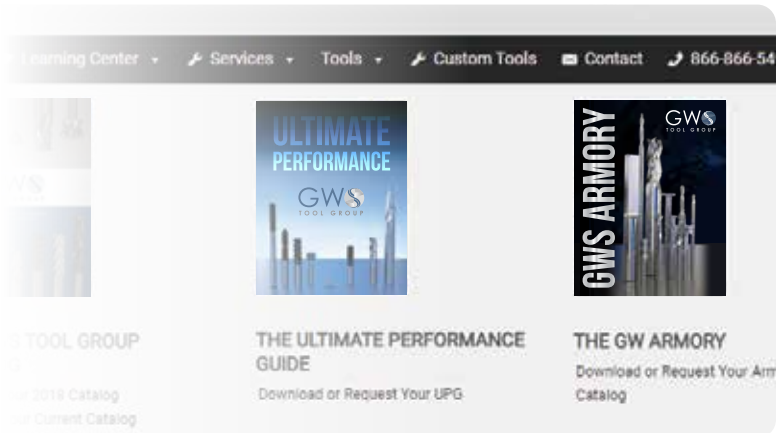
Learning Center ▾ Services ▾ Tools ▾ Custom Tools Contact 866-866-54

GWS

ULTIMATE PERFORMANCE

GWS TOOL GROUP

GWS TOOL GROUP

GWS ARMORY

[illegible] TOOL GROUP

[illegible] 2018 Catalog

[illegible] Current Catalog

THE ULTIMATE PERFORMANCE GUIDE

Download or Request Your UPG

THE GW ARMORY

Download or Request Your Arm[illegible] Catalog